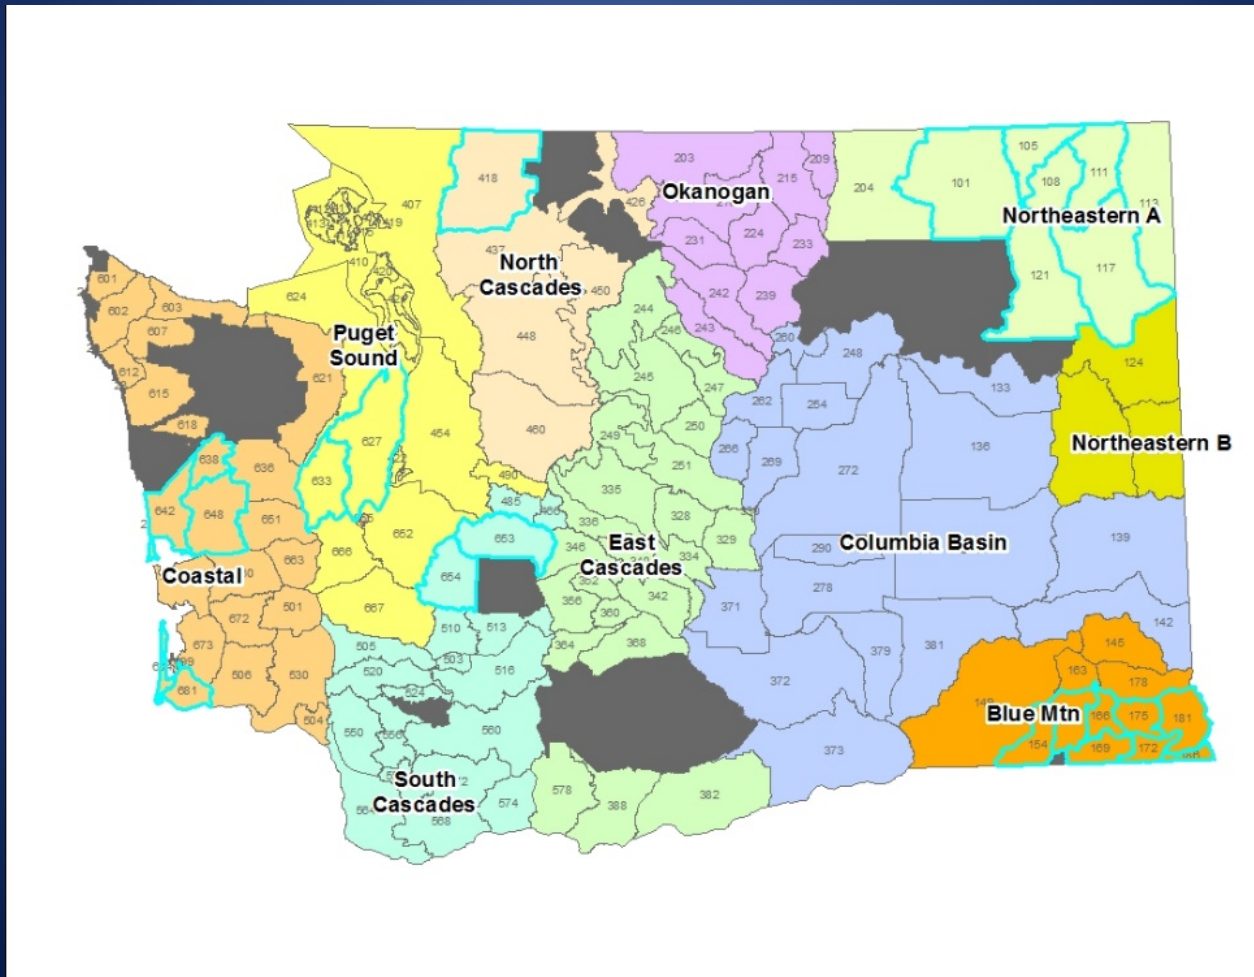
Okanogan
Northeastern A
North Cascades
Puget Sound
Northeastern B
East Cascades
Columbia Basin
Coastal
Blue Mtn
South Cascades

203 215 209 204 101 105 108 111 113 418 426 407 231 224 233 121 117 437 410 420 450 624 242 239 601 602 603 607 244 246 243 260 448 248 124 612 615 621 245 247 133 618 627 460 262 254 249 250 266 269 136 638 454 251 272 636 633 490 485 335 642 648 651 466 336 328 329 652 653 346 334 290 139 663 666 654 278 672 501 667 371 342 356 360 142 510 513 505 520 503 516 364 368 379 381 145 673 506 530 163 178 524 372 681 504 550 560 166 175 181 154 169 172 373 578 388 382 574 568